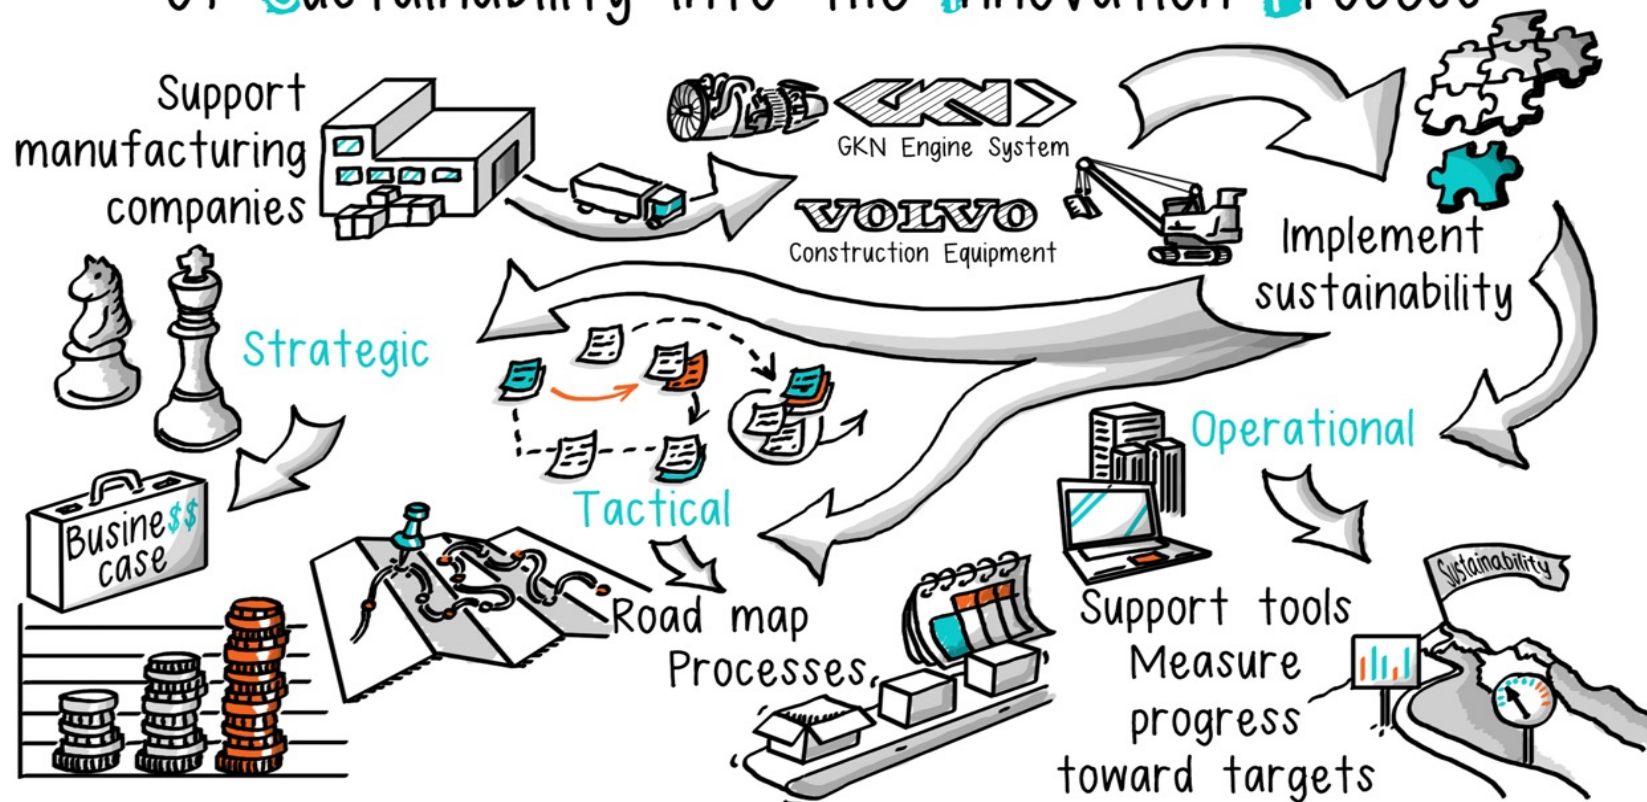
of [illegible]ustainability into the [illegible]nnovation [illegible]rocess

Support manufacturing companies

GKN

GKN Engine System

VOLVO
Construction Equipment

Implement sustainability

Strategic

Tactical

Operational

Business case

Road map
Processes

Support tools
Measure progress toward targets

Sustainability